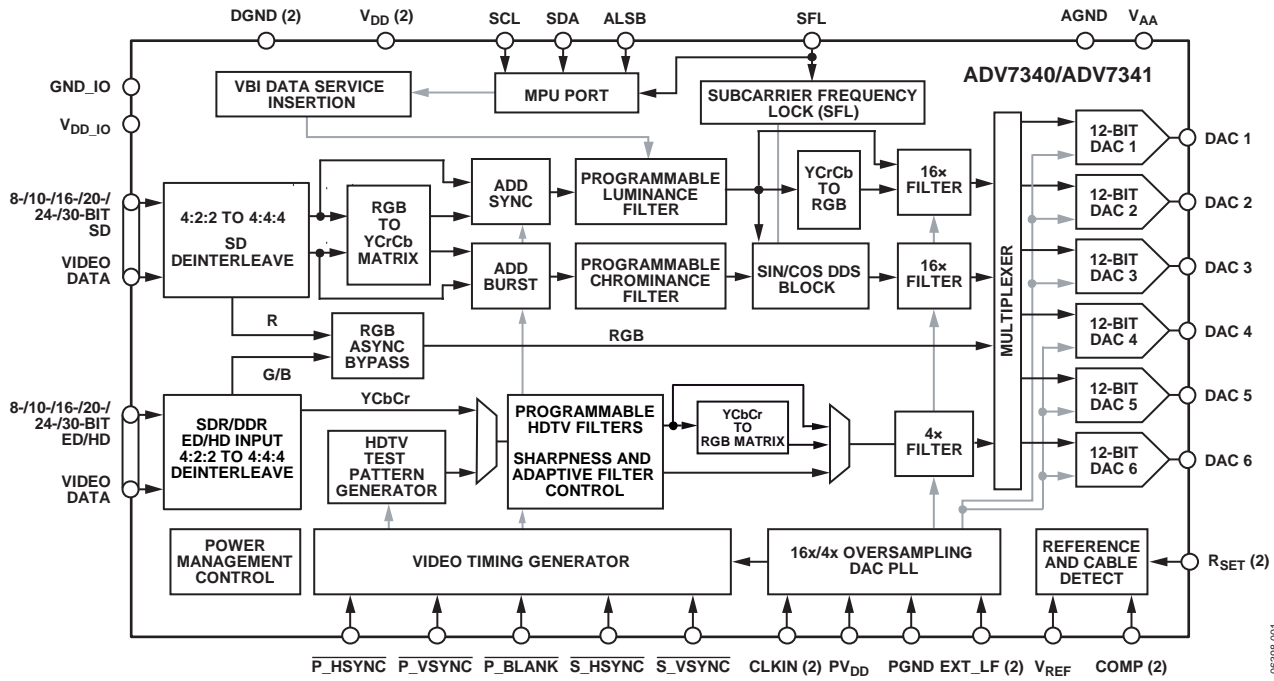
DGND (2)
$V_{DD}$ (2)
SCL
SDA
ALSB
SFL
AGND
$V_{AA}$

ADV7340/ADV7341

GND_IO
$V_{DD\_IO}$

VBI DATA SERVICE INSERTION
MPU PORT
SUBCARRIER FREQUENCY LOCK (SFL)

8-/10-/16-/20-/ 24-/30-BIT SD VIDEO DATA

4:2:2 TO 4:4:4 SD DEINTERLEAVE
RGB TO YCrCb MATRIX
ADD SYNC
ADD BURST
PROGRAMMABLE LUMINANCE FILTER
PROGRAMMABLE CHROMINANCE FILTER
YCrCb TO RGB
SIN/COS DDS BLOCK
16× FILTER
16× FILTER
MULTIPLEXER

12-BIT DAC 1
12-BIT DAC 2
12-BIT DAC 3
12-BIT DAC 4
12-BIT DAC 5
12-BIT DAC 6
DAC 1
DAC 2
DAC 3
DAC 4
DAC 5
DAC 6

R
RGB ASYNC BYPASS
RGB
G/B

8-/10-/16-/20-/ 24-/30-BIT ED/HD VIDEO DATA

SDR/DDR ED/HD INPUT 4:2:2 TO 4:4:4 DEINTERLEAVE
YCbCr
HDTV TEST PATTERN GENERATOR
PROGRAMMABLE HDTV FILTERS
SHARPNESS AND ADAPTIVE FILTER CONTROL
YCbCr TO RGB MATRIX
4× FILTER

POWER MANAGEMENT CONTROL
VIDEO TIMING GENERATOR
16x/4x OVERSAMPLING DAC PLL
REFERENCE AND CABLE DETECT
$R_{SET}$ (2)

$\overline{P\_HSYNC}$
$\overline{P\_VSYNC}$
$\overline{P\_BLANK}$
$\overline{S\_HSYNC}$
$\overline{S\_VSYNC}$
CLKIN (2)
$PV_{DD}$
PGND
EXT_LF (2)
$V_{REF}$
COMP (2)

06398-001